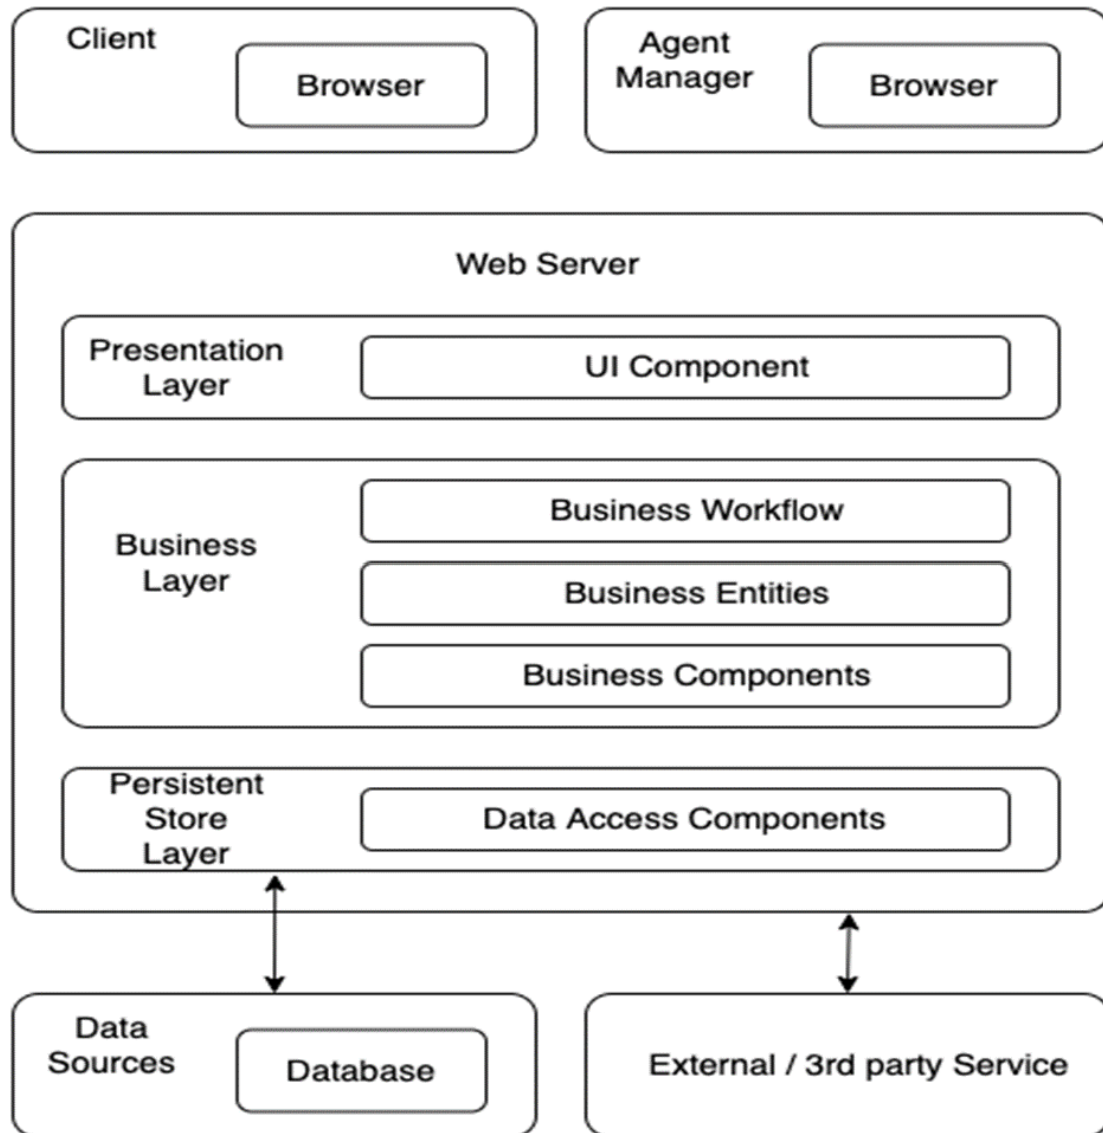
Client
Browser

Agent Manager
Browser

Web Server

Presentation Layer
UI Component

Business Layer
Business Workflow
Business Entities
Business Components

Persistent Store Layer
Data Access Components

Data Sources
Database

External / 3rd party Service